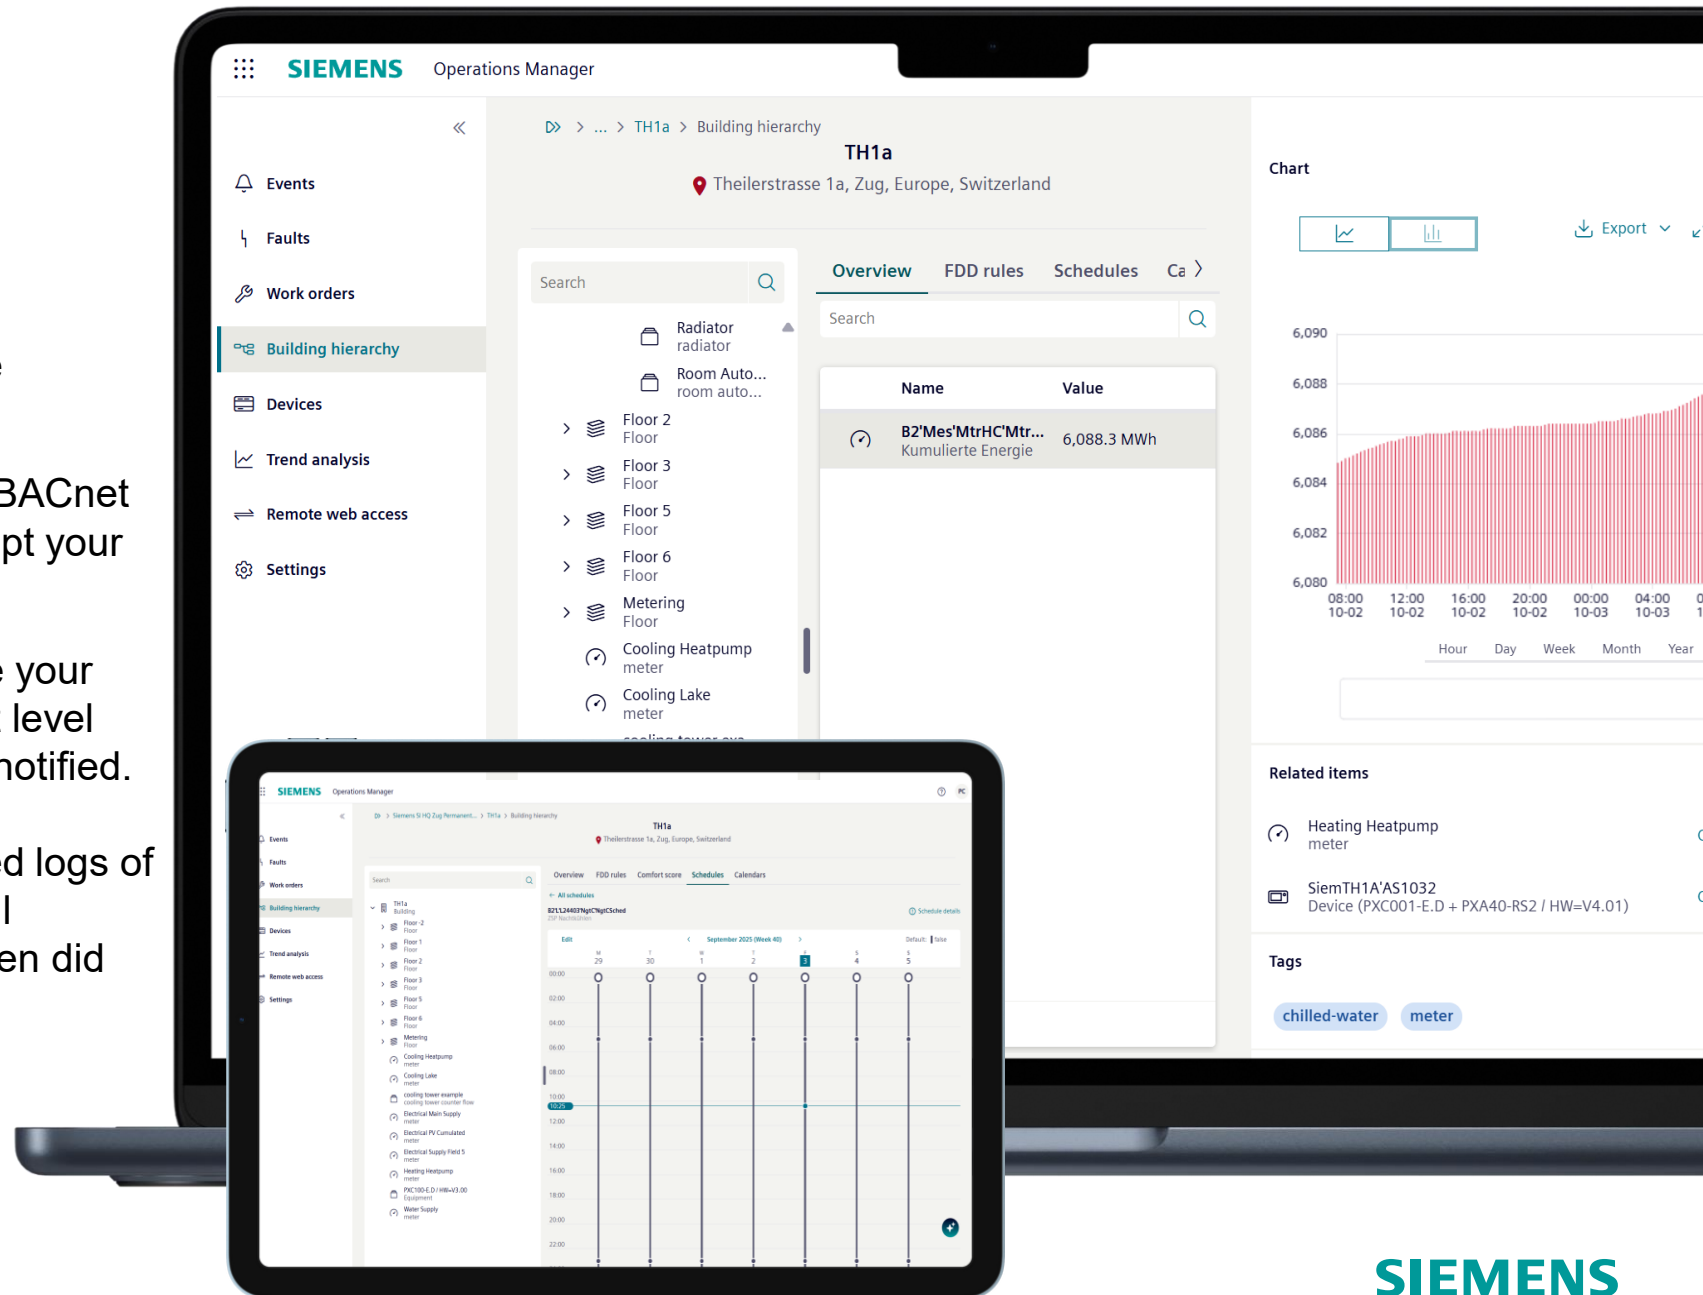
e

BACnet
pt your

e your
t level
notified.

ed logs of
l
en did

SIEMENS Operations Manager

Events
Faults
Work orders
Building hierarchy
Devices
Trend analysis
Remote web access
Settings

... > TH1a > Building hierarchy

TH1a
Theilerstrasse 1a, Zug, Europe, Switzerland

Search

Radiator
radiator
Room Auto...
room auto...
Floor 2
Floor
Floor 3
Floor
Floor 5
Floor
Floor 6
Floor
Metering
Floor
Cooling Heatpump
meter
Cooling Lake
meter

Overview FDD rules Schedules Ca

Search

| Name | Value |
|---|---|
| B2'Mes'MtrHC'Mtr... Kumulierte Energie | 6,088.3 MWh |

Chart

Export

6,090
6,088
6,086
6,084
6,082
6,080

08:00 10-02
12:00 10-02
16:00 10-02
20:00 10-02
00:00 10-03
04:00 10-03

Hour Day Week Month Year

Related items

Heating Heatpump
meter

SiemTH1A'AS1032
Device (PXC001-E.D + PXA40-RS2 / HW=V4.01)

Tags

chilled-water meter

SIEMENS Operations Manager

TH1a
Theilerstrasse 1a, Zug, Europe, Switzerland

Events
Faults
Work orders
Building hierarchy
Devices
Trend analysis
Remote web access
Settings

Overview FDD rules Comfort score Schedules Calendars

September 2025 (Week 40)

SIEMENS